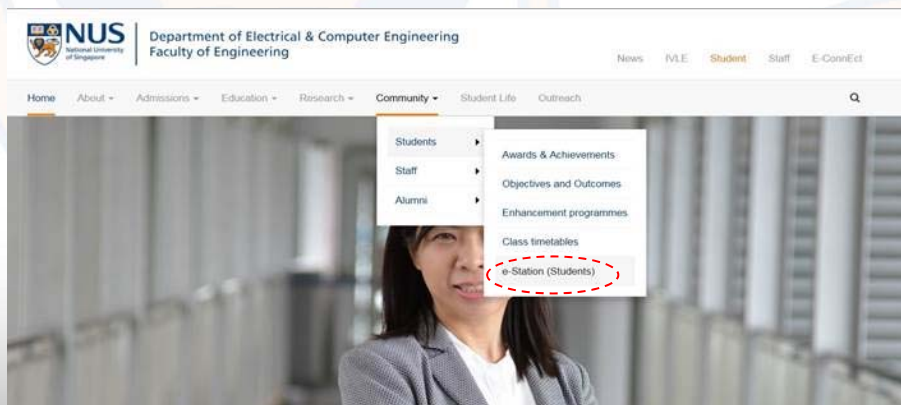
NUS
National University of Singapore
Department of Electrical & Computer Engineering
Faculty of Engineering

News IVLE Student Staff E-ConnEct

Home About Admissions Education Research Community Student Life Outreach

Students
Staff
Alumni

Awards & Achievements
Objectives and Outcomes
Enhancement programmes
Class timetables
e-Station (Students)